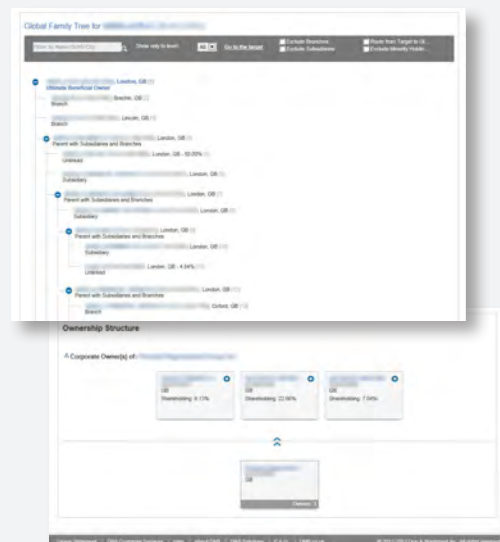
Global Family Tree for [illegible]

Filter by Name/DUNS/City | Show only to level: All | Go to the target | Exclude Branches | Exclude Subsidiaries | Route from Target to GI... | Exclude Minority Holdin...

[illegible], London, GB
Ultimate Beneficial Owner

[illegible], Brechin, GB
Branch

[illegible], London, GB
Branch

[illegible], London, GB
Parent with Subsidiaries and Branches

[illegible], London, GB - 50.00%
Unlinked

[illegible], London, GB
Subsidiary

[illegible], London, GB
Parent with Subsidiaries and Branches

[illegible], London, GB
Subsidiary

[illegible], London, GB
Parent with Subsidiaries and Branches

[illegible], London, GB
Subsidiary

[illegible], London, GB - 4.04%
Unlinked

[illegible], London, GB
Parent with Subsidiaries and Branches

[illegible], Oxford, GB
Branch

Ownership Structure

Corporate Owner(s) of: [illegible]

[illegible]
GB
Shareholding: 9.13%

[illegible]
GB
Shareholding: 22.60%

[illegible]
GB
Shareholding: 7.04%

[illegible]
GB
Owners: 3

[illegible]